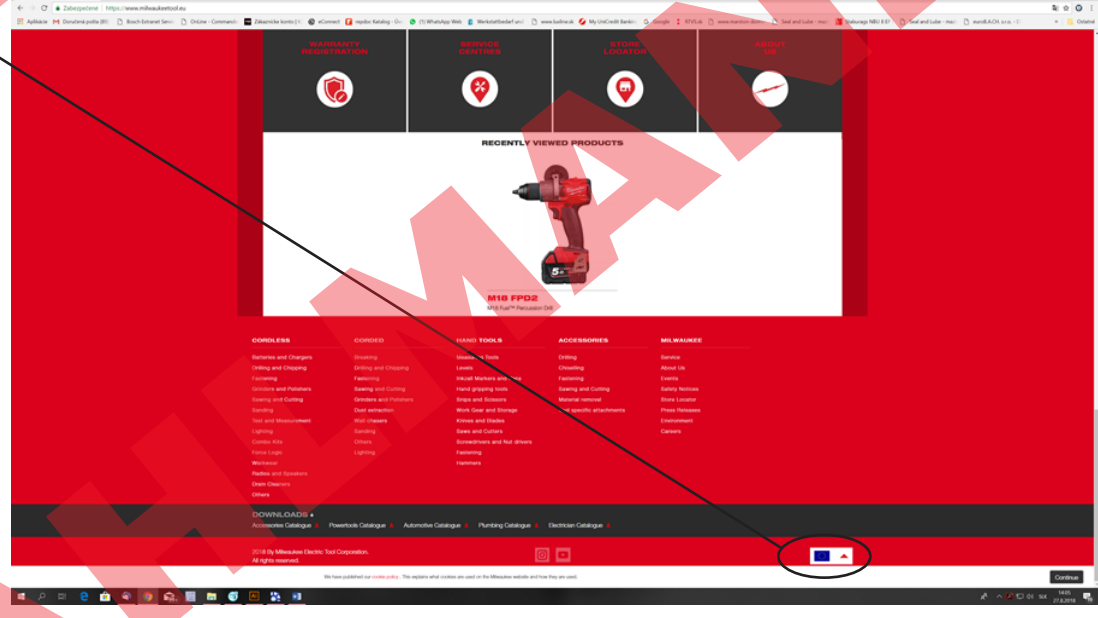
Zabezpečené | https://www.milwaukeetool.eu

Aplikácie | Doručená pošta (89) | Bosch Extranet Servi | Online - Commande | Zákaznícke konto | eConnect | Katalog | (1) WhatsApp Web | Werkstattbedarf und | www.ludine.sk | My UniCredit Banking | Google | STVS.sk | www.manton-dom | Seal and Lube - mac | Eshop NBU 8 07 | Seal and Lube - mac | eurolift.k.CH, s.r.o. | Ostatné

WARRANTY REGISTRATION

SERVICE CENTRES

STORE LOCATOR

ABOUT US

RECENTLY VIEWED PRODUCTS

5.0

M18 FPD2
M18 Fuel™ Percussion Drill

CORDLESS
Batteries and Chargers
Drilling and Chipping
Fastening
Grinders and Polishers
Sawing and Cutting
Sanding
Test and Measurement
Lighting
Combo Kits
Force Logic
Workwear
Radios and Speakers
Drain Cleaners
Others

CORDED
Breaking
Drilling and Chipping
Fastening
Sawing and Cutting
Grinders and Polishers
Dust extraction
Wall chasers
Sanding
Others
Lighting

HAND TOOLS
Measuring Tools
Levels
Inkzall Markers and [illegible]
Hand gripping tools
Snips and Scissors
Work Gear and Storage
Knives and Blades
Saws and Cutters
Screwdrivers and Nut drivers
Fastening
Hammers

ACCESSORIES
Drilling
Chiselling
Fastening
Sawing and Cutting
Material removal
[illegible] specific attachments

MILWAUKEE
Service
About Us
Events
Safety Notices
Store Locator
Press Releases
Environment
Careers

DOWNLOADS
Accessories Catalogue | Powertools Catalogue | Automotive Catalogue | Plumbing Catalogue | Electrician Catalogue

2018 By Milwaukee Electric Tool Corporation.
All rights reserved.

We have published our cookie policy. This explains what cookies are used on the Milwaukee website and how they are used.

Continue

14:05
27.6.2018